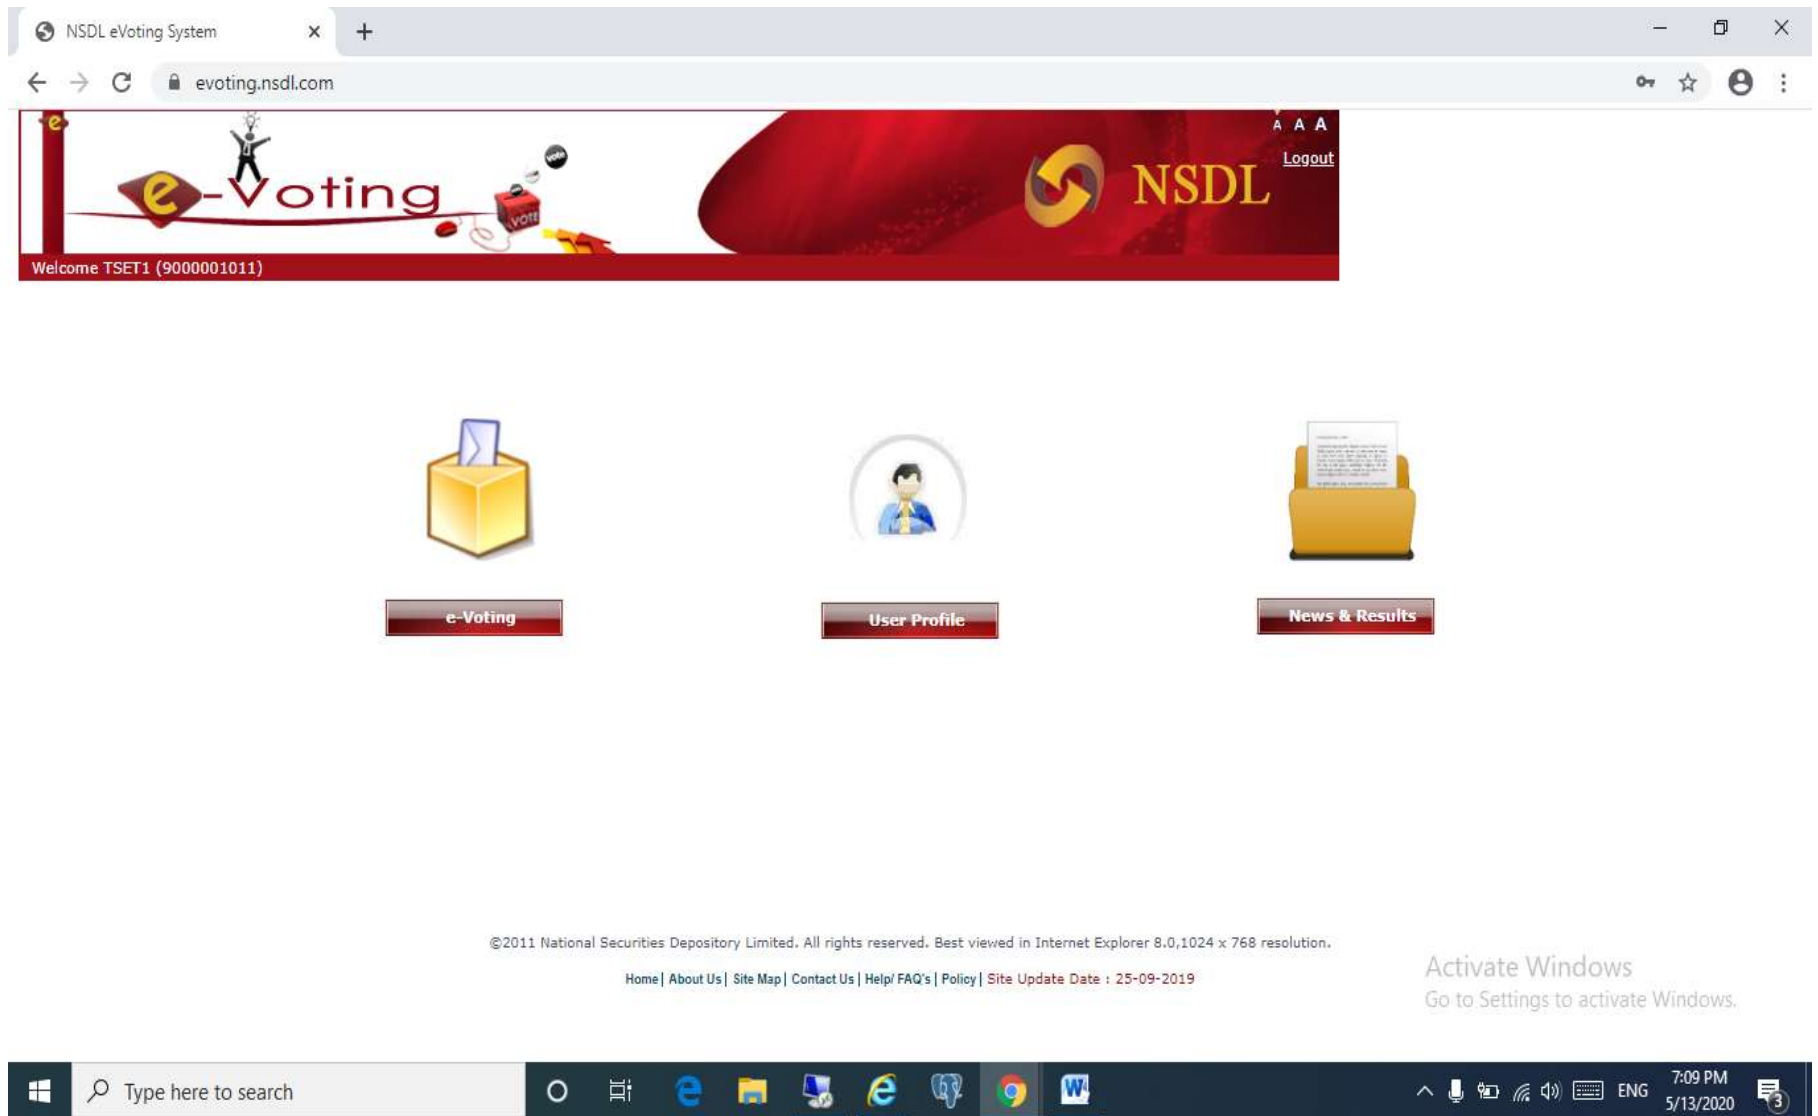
NSDL eVoting System ×
+
evoting.nsdl.com

e-Voting
vote
VOTE
NSDL
A A A
Logout
Welcome TSET1 (9000001011)

e-Voting

User Profile

News & Results

©2011 National Securities Depository Limited. All rights reserved. Best viewed in Internet Explorer 8.0,1024 x 768 resolution.

Home | About Us | Site Map | Contact Us | Help/ FAQ's | Policy | Site Update Date : 25-09-2019

Activate Windows
Go to Settings to activate Windows.

Type here to search
ENG
7:09 PM
5/13/2020
3